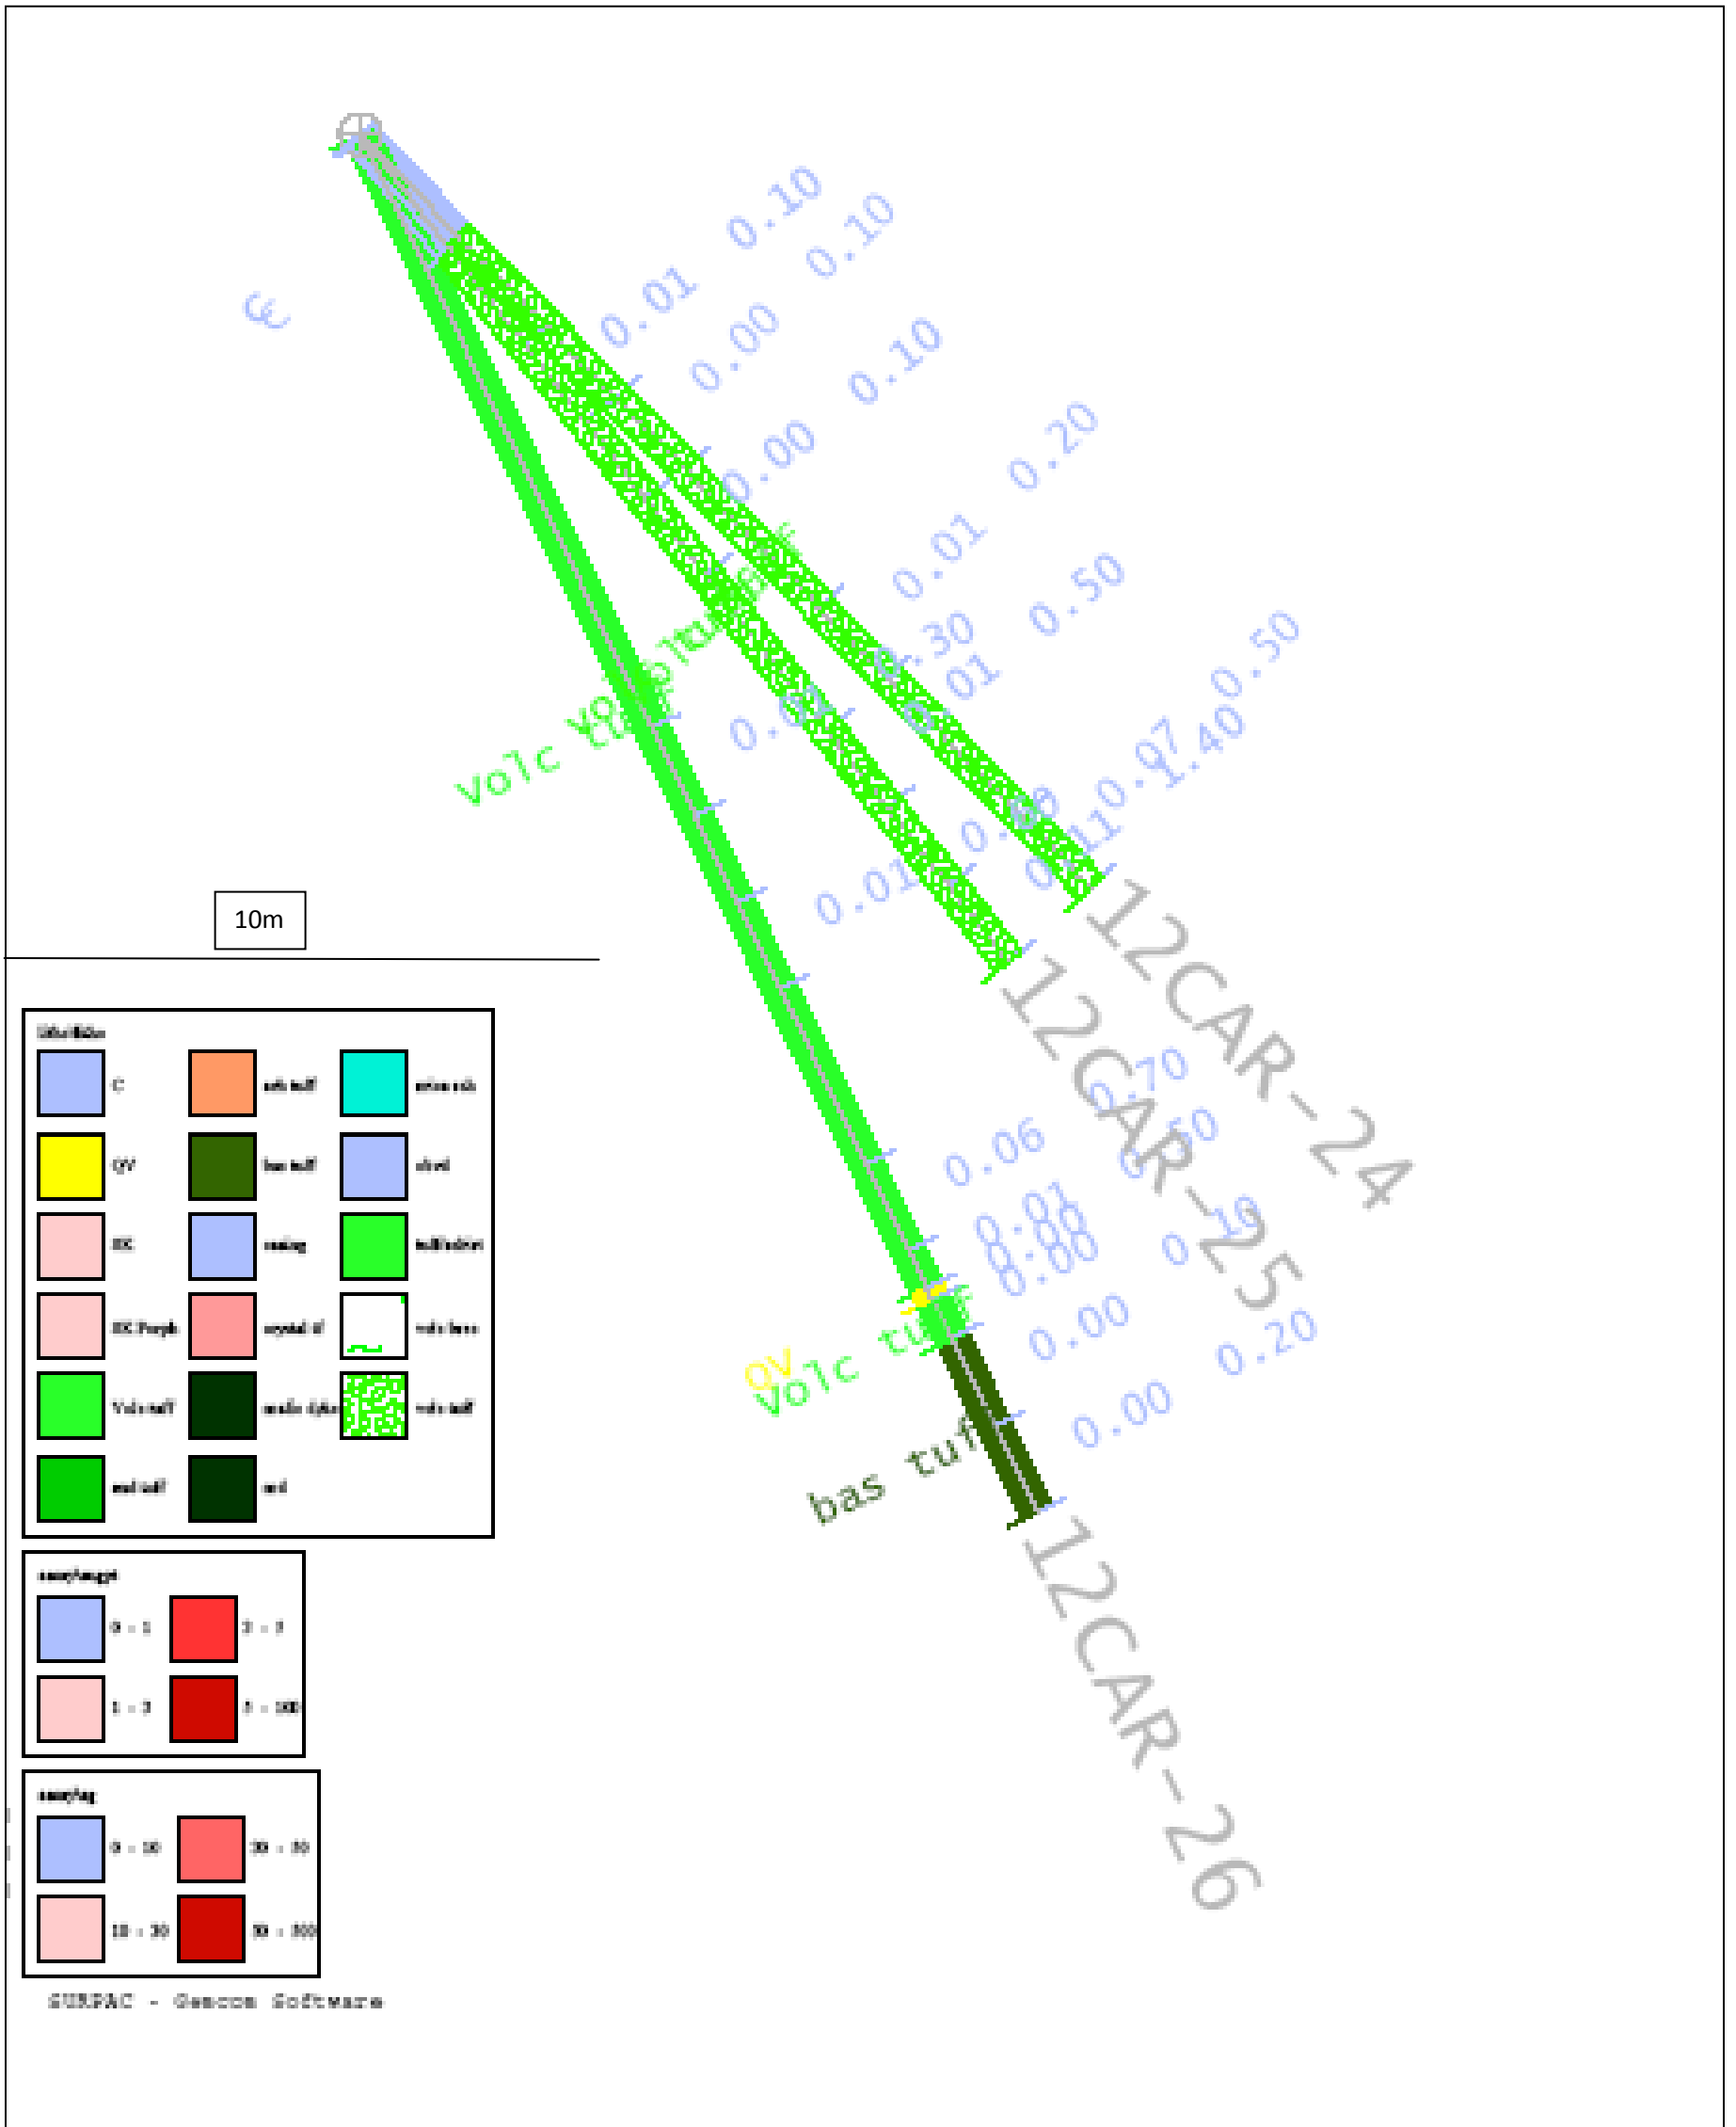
0.10
0.10
0.01
0.00
0.10
0.00
0.00
0.20
0.01
0.30
0.50
0.01
0.50
0.07
1.40
0.10
Volc
Volc tuff
0.01
0.01
10m
12CAR-24
12CAR-25
0.70
0.50
0.06
0.01
0.00
0.00
0.10
0.00
0.20
0.00
QV
Volc tuff
bas tuff
12CAR-26

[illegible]
C
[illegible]
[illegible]
QV
bas tuff
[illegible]
BX
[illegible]
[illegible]
BX Porph
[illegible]
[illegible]
Volc tuff
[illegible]
volc tuff
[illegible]
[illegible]

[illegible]
0 - 1
3 - 5
1 - 3
5 - 100

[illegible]
0 - 10
30 - 50
10 - 30
50 - 100

SURPAC - Gemcom Software